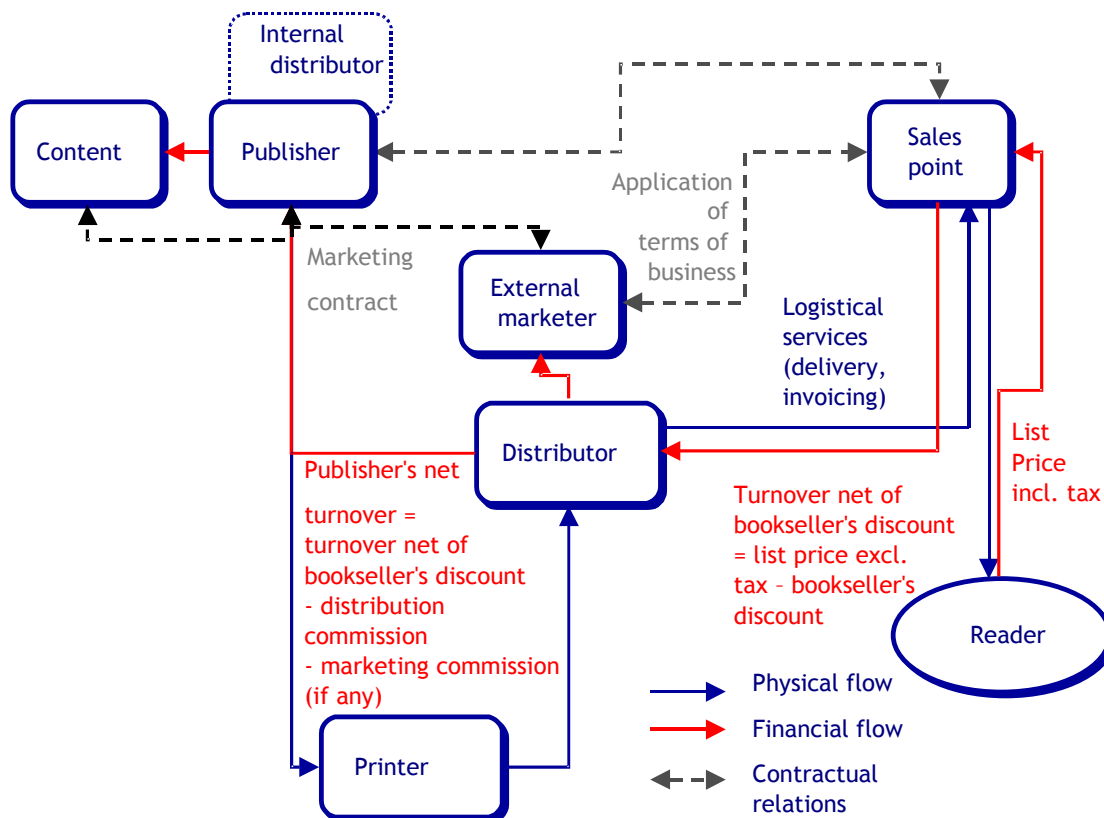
Internal distributor

Content

Publisher

Sales point

Application of terms of business

Marketing contract

External marketer

Logistical services (delivery, invoicing)

Distributor

List Price incl. tax

Publisher's net

turnover = turnover net of bookseller's discount - distribution commission - marketing commission (if any)

Turnover net of bookseller's discount = list price excl. tax – bookseller's discount

Reader

Physical flow

Financial flow

Contractual relations

Printer